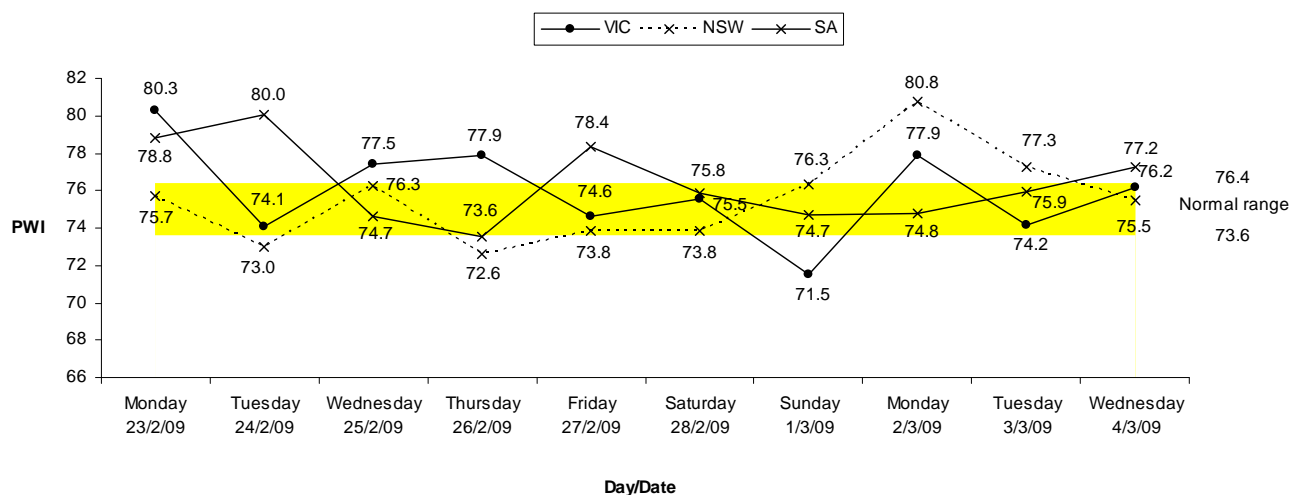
VIC NSW SA

82
80
78
76
74
72
70
68
66

PWI

80.3
78.8
75.7
74.1
73.0
80.0
77.5
76.3
74.7
77.9
73.6
72.6
78.4
74.6
73.8
75.8
75.5
73.8
76.3
74.7
71.5
80.8
77.9
74.8
77.3
75.9
74.2
77.2
76.2
75.5

76.4
Normal range
73.6

Monday 23/2/09
Tuesday 24/2/09
Wednesday 25/2/09
Thursday 26/2/09
Friday 27/2/09
Saturday 28/2/09
Sunday 1/3/09
Monday 2/3/09
Tuesday 3/3/09
Wednesday 4/3/09

Day/Date